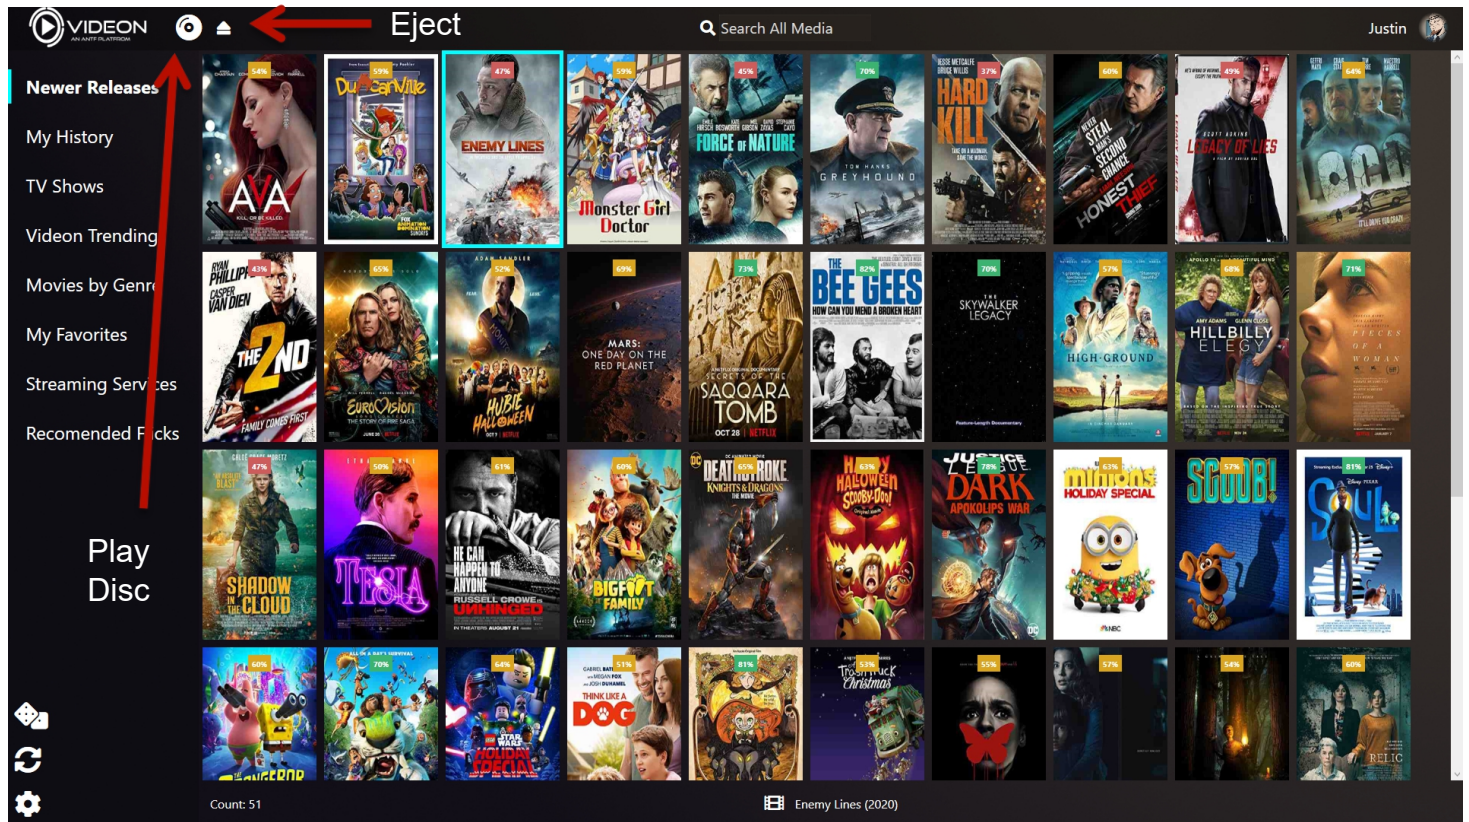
VIDEON AN ANTF PLATFORM

Eject

Search All Media

Justin

Newer Releases

My History

TV Shows

Videon Trending

Movies by Genre

My Favorites

Streaming Services

Recomended Picks

Play Disc

54% AVA
59% Duncanville
47% ENEMY LINES
59% Monster Girl Doctor
45% FORCE OF NATURE
70% GREYHOUND
37% HARD KILL
60% HONEST THIEF
49% LEGACY OF LIES
64% LOCO

43% THE 2ND FAMILY COMES FIRST
65% EuroVision THE STORY OF FIRE SAGA
52% HUBIE HALLOWEEN
69% MARS: ONE DAY ON THE RED PLANET
73% SECRETS OF THE SAQQARA TOMB OCT 28 NETFLIX
82% THE BEE GEES HOW CAN YOU MEND A BROKEN HEART
70% THE SKYWALKER LEGACY
57% HIGH GROUND
68% HILLBILLY ELEGY
71% PIECES OF A WOMAN

47% SHADOW IN THE CLOUD
50% TESLA
61% UNHINGED RUSSELL CROWE
60% BIGFOOT FAMILY
65% DEATHSTROKE KNIGHTS & DRAGONS THE MOVIE
63% HAPPY HALLOWEEN SCOOBY-DOO!
78% JUSTICE LEAGUE DARK APOKOLIPS WAR
63% minions HOLIDAY SPECIAL
57% SCOOB!
81% SOUL

60%
70%
64% LEGO STAR WARS HOLIDAY SPECIAL
51% THINK LIKE A DOG
81%
53% Trash Truck Christmas
55%
57%
54%
60% RELIC

Count: 51

Enemy Lines (2020)